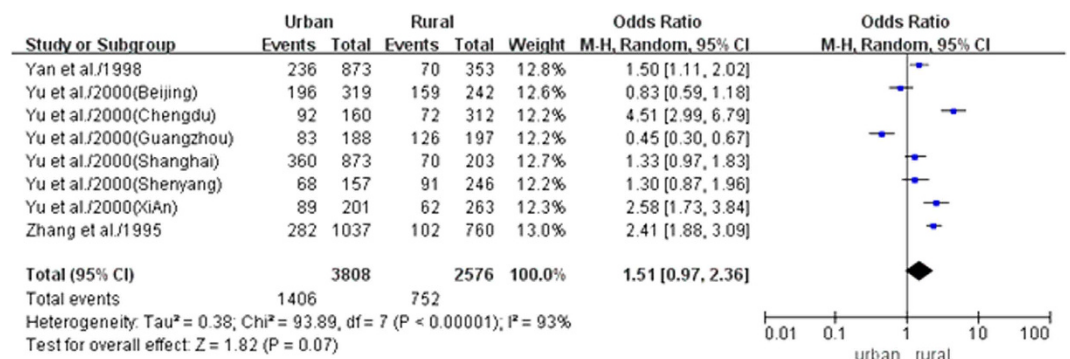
| Study or Subgroup | Urban Events | Urban Total | Rural Events | Rural Total | Weight | Odds Ratio M-H, Random, 95% CI | Odds Ratio M-H, Random, 95% CI |
|---|---|---|---|---|---|---|---|
| Yan et al./1998 | 236 | 873 | 70 | 353 | 12.8% | 1.50 [1.11, 2.02] | |
| Yu et al./2000(Beijing) | 196 | 319 | 159 | 242 | 12.6% | 0.83 [0.59, 1.18] | |
| Yu et al./2000(Chengdu) | 92 | 160 | 72 | 312 | 12.2% | 4.51 [2.99, 6.79] | |
| Yu et al./2000(Guangzhou) | 83 | 188 | 126 | 197 | 12.2% | 0.45 [0.30, 0.67] | |
| Yu et al./2000(Shanghai) | 360 | 873 | 70 | 203 | 12.7% | 1.33 [0.97, 1.83] | |
| Yu et al./2000(Shenyang) | 68 | 157 | 91 | 246 | 12.2% | 1.30 [0.87, 1.96] | |
| Yu et al./2000(XiAn) | 89 | 201 | 62 | 263 | 12.3% | 2.58 [1.73, 3.84] | |
| Zhang et al./1995 | 282 | 1037 | 102 | 760 | 13.0% | 2.41 [1.88, 3.09] | |
| **Total (95% CI)** | | **3808** | | **2576** | **100.0%** | **1.51 [0.97, 2.36]** | |
| Total events | 1406 | | 752 | | | | |

Heterogeneity: Tau² = 0.38; Chi² = 93.89, df = 7 (P < 0.00001); I² = 93%
Test for overall effect: Z = 1.82 (P = 0.07)

0.01 0.1 1 10 100
urban rural